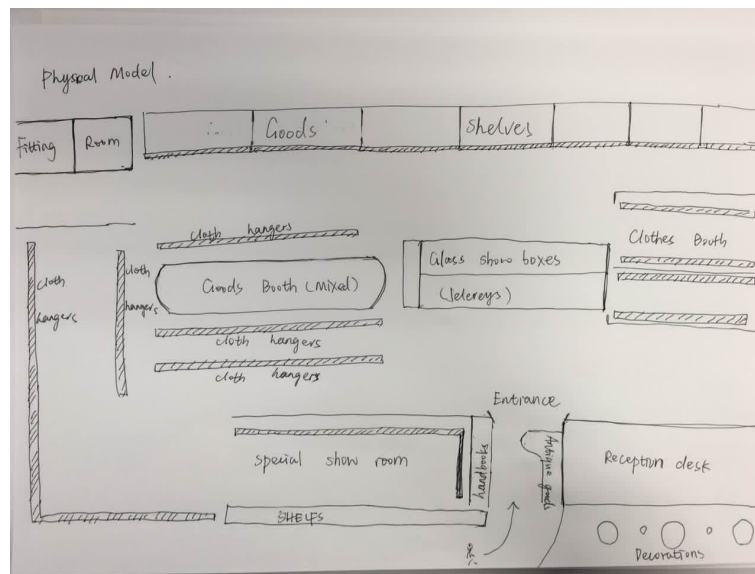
Physcal Model.

Fitting Room

Goods shelves

cloth hangers

cloth hangers

cloth hangers

Goods Booth (Mixed)

cloth hangers

cloth hangers

Glass show boxes

(Jelereys)

Clothes Booth

Entrance

special show room

handbooks

Antique goods

Reception desk

SHELFS

Decorations